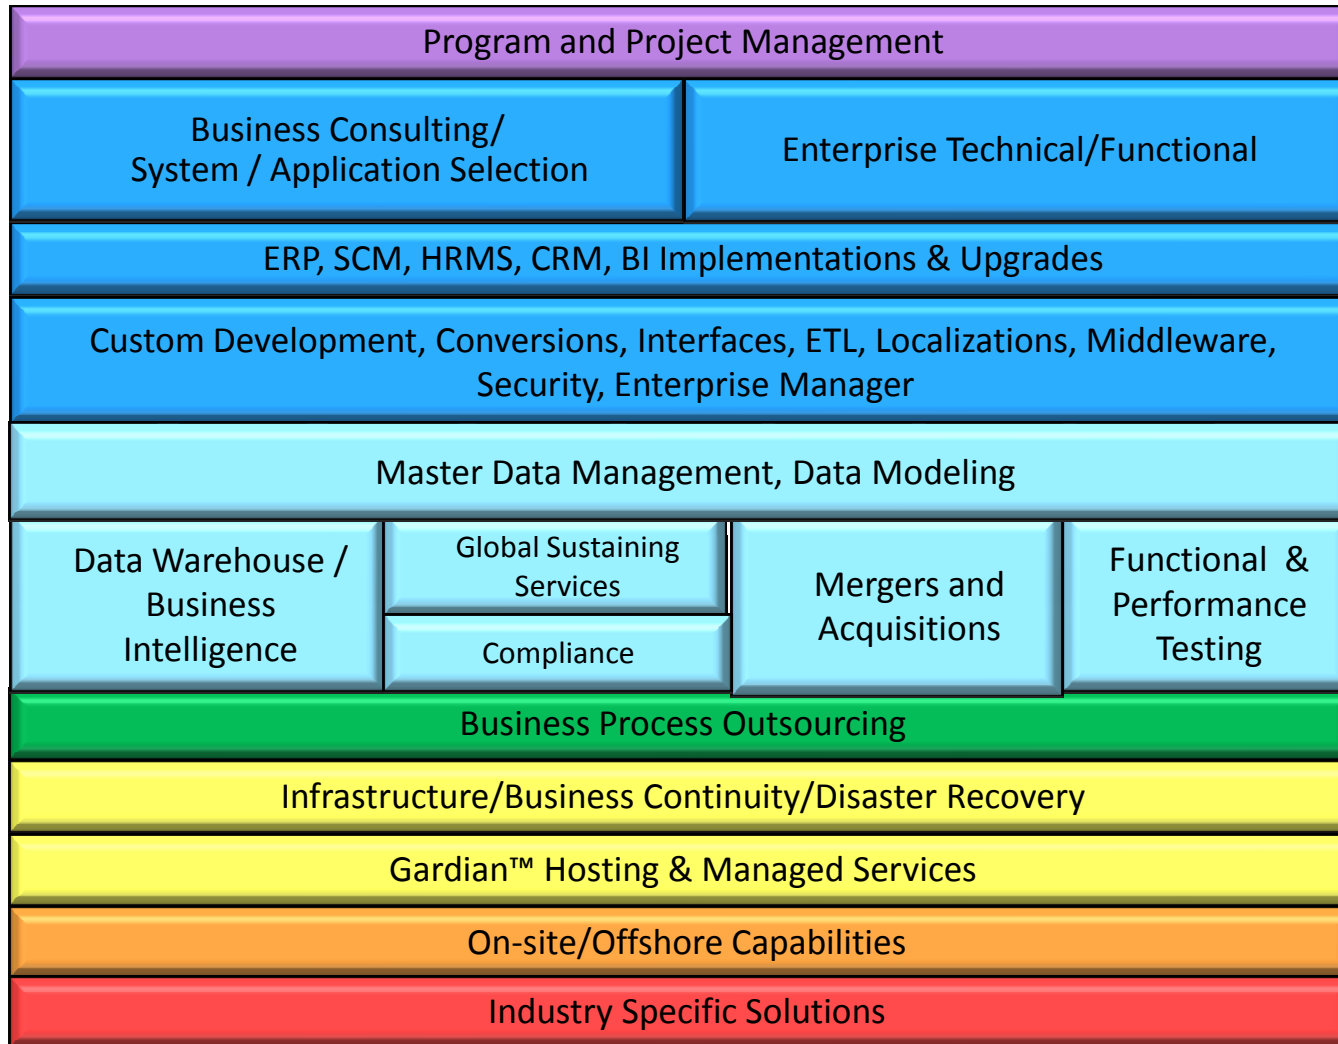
Program and Project Management

Business Consulting/ System / Application Selection

Enterprise Technical/Functional

ERP, SCM, HRMS, CRM, BI Implementations & Upgrades

Custom Development, Conversions, Interfaces, ETL, Localizations, Middleware, Security, Enterprise Manager

Master Data Management, Data Modeling

Data Warehouse / Business Intelligence

Global Sustaining Services

Compliance

Mergers and Acquisitions

Functional & Performance Testing

Business Process Outsourcing

Infrastructure/Business Continuity/Disaster Recovery

Gardian™ Hosting & Managed Services

On-site/Offshore Capabilities

Industry Specific Solutions